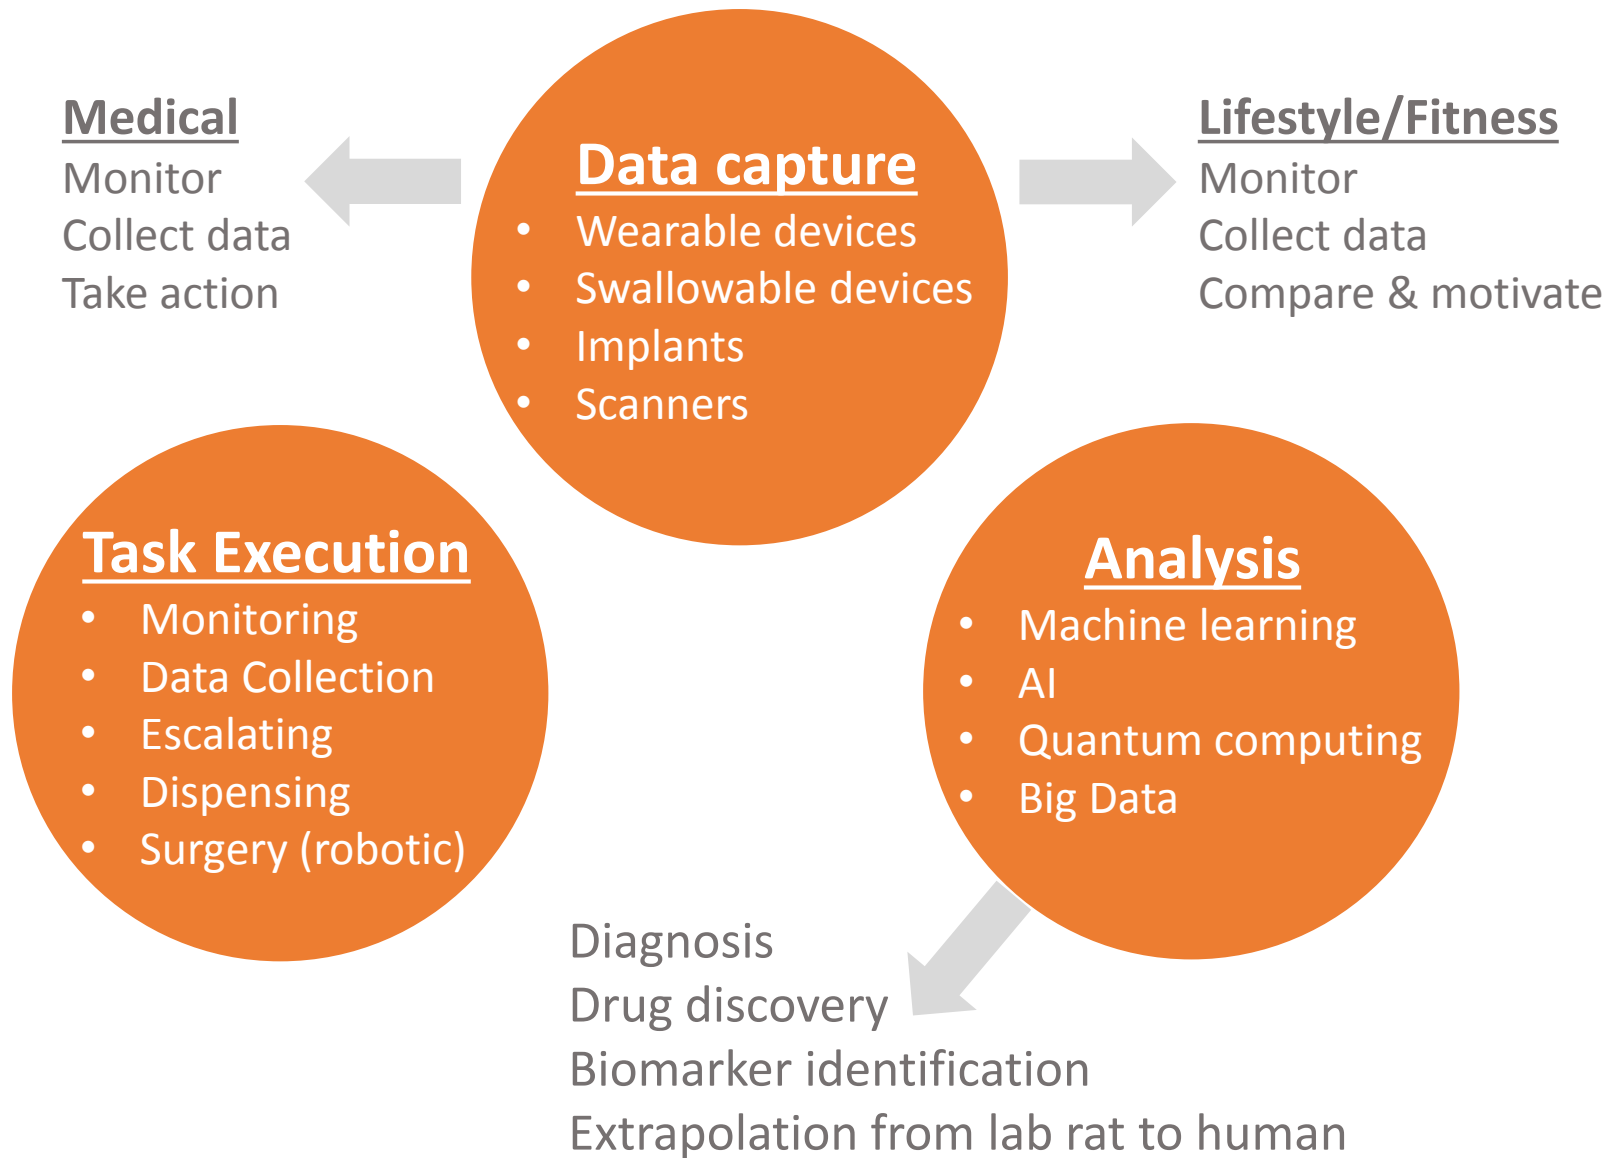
Medical
Monitor
Collect data
Take action

Data capture
• Wearable devices
• Swallowable devices
• Implants
• Scanners

Lifestyle/Fitness
Monitor
Collect data
Compare & motivate

Task Execution
• Monitoring
• Data Collection
• Escalating
• Dispensing
• Surgery (robotic)

Analysis
• Machine learning
• AI
• Quantum computing
• Big Data

Diagnosis
Drug discovery
Biomarker identification
Extrapolation from lab rat to human